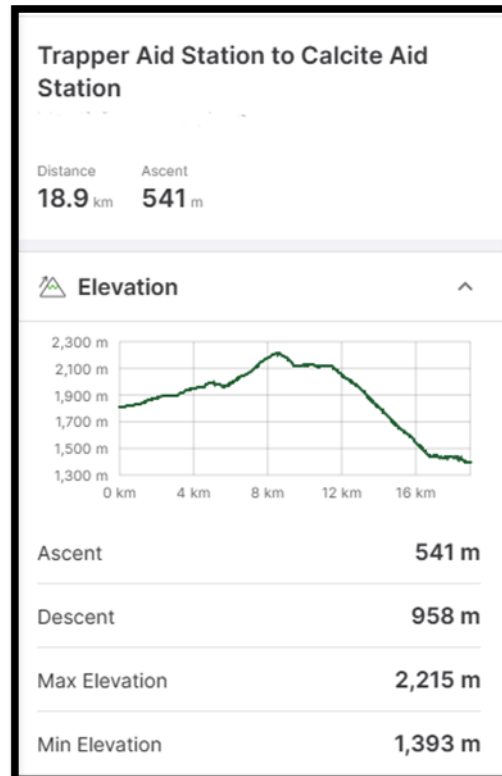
Trapper Aid Station to Calcite Aid Station

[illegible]

Distance
18.9 km

Ascent
541 m

Elevation

2,300 m
2,100 m
1,900 m
1,700 m
1,500 m
1,300 m
0 km
4 km
8 km
12 km
16 km

| | |
|---|---|
| Ascent | 541 m |
| Descent | 958 m |
| Max Elevation | 2,215 m |
| Min Elevation | 1,393 m |